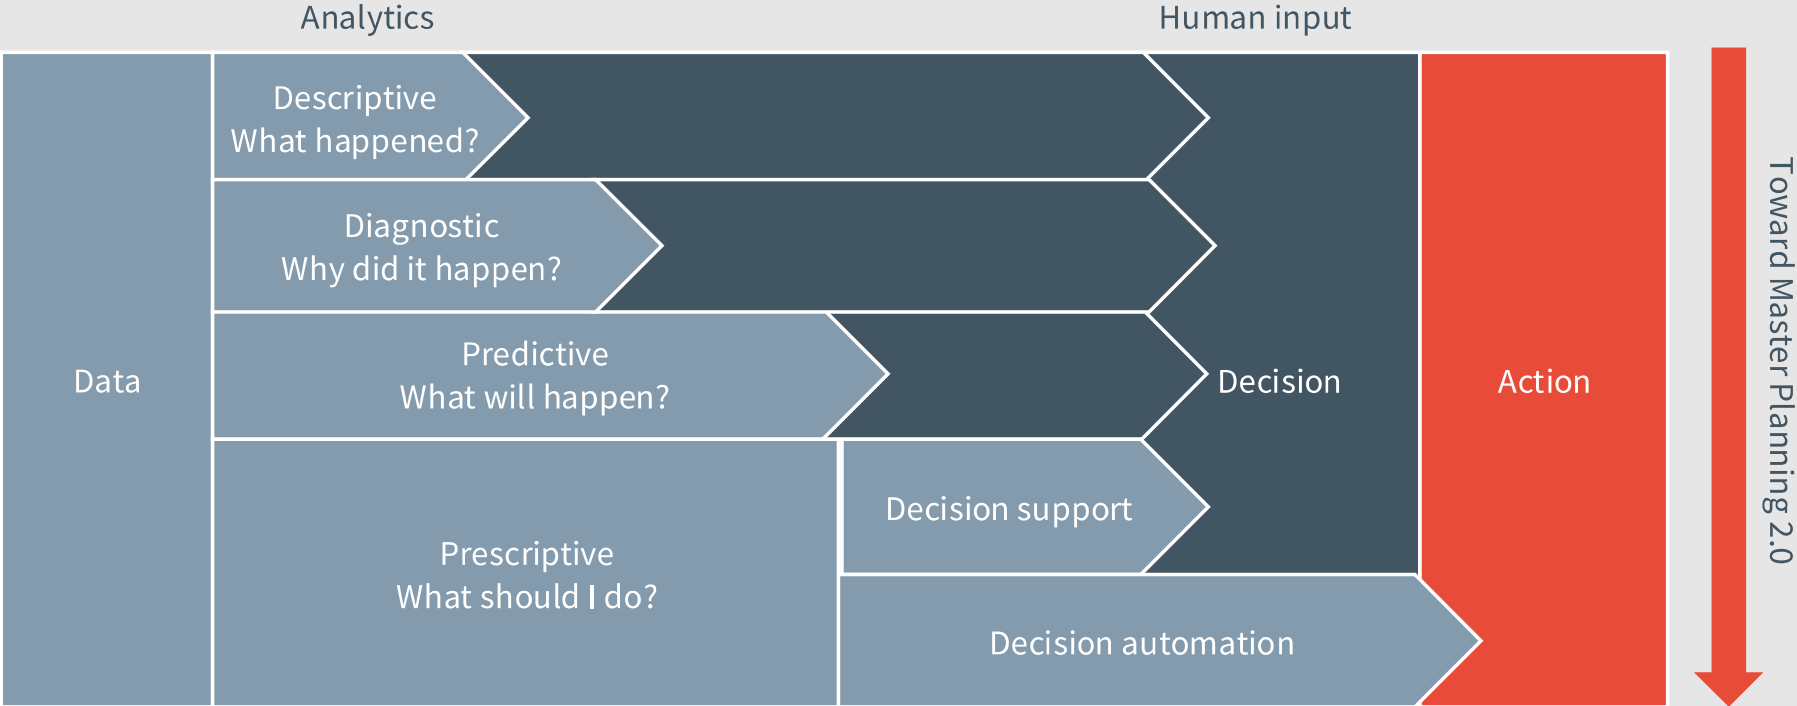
Analytics

Human input

Data

Descriptive
What happened?

Diagnostic
Why did it happen?

Predictive
What will happen?

Prescriptive
What should I do?

Decision support

Decision automation

Decision

Action

Toward Master Planning 2.0